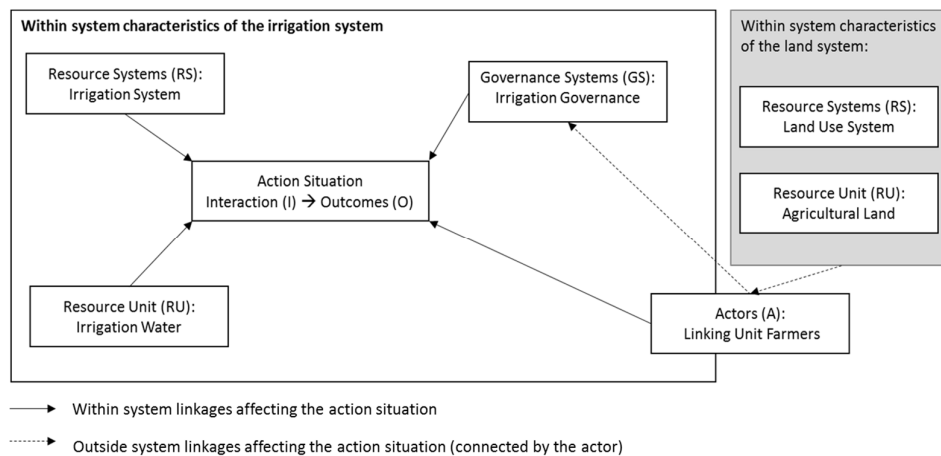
Within system characteristics of the irrigation system

Resource Systems (RS): Irrigation System

Governance Systems (GS): Irrigation Governance

Action Situation Interaction (I) → Outcomes (O)

Resource Unit (RU): Irrigation Water

Actors (A): Linking Unit Farmers

Within system characteristics of the land system:

Resource Systems (RS): Land Use System

Resource Unit (RU): Agricultural Land

Within system linkages affecting the action situation

Outside system linkages affecting the action situation (connected by the actor)